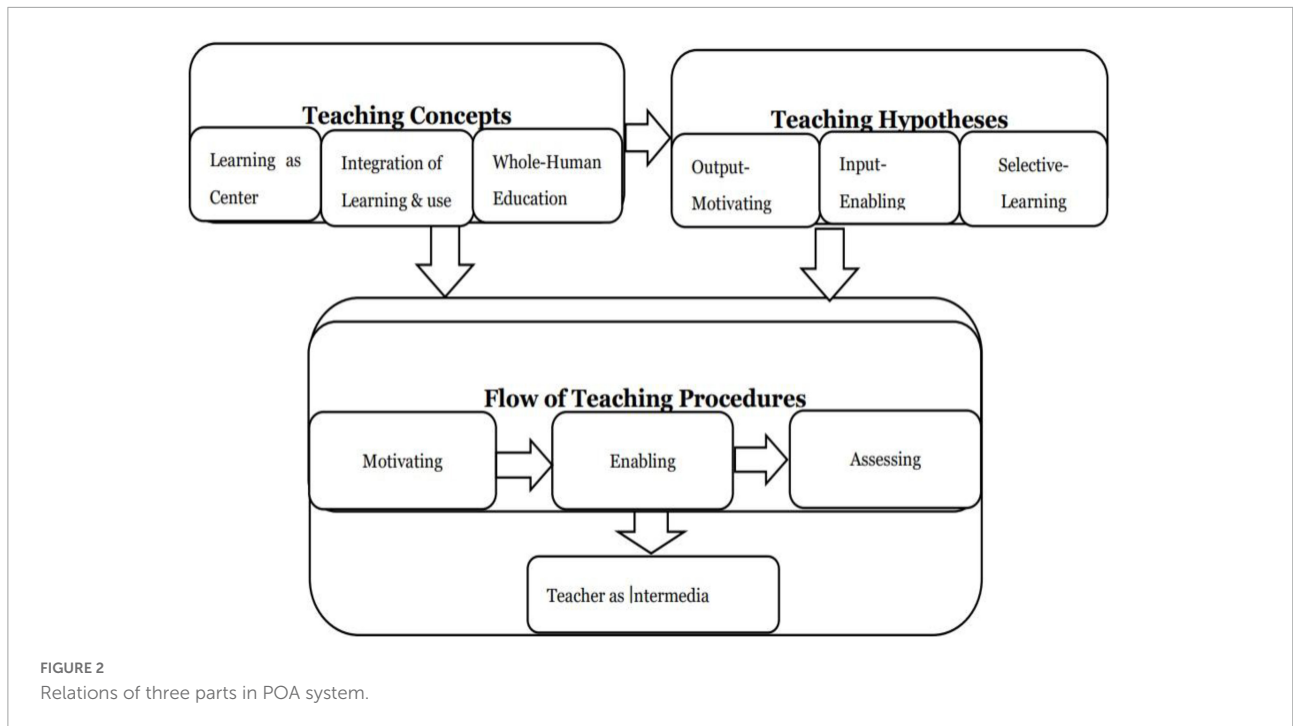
Teaching Concepts

Learning as Center

Integration of Learning & use

Whole-Human Education

Teaching Hypotheses

Output-Motivating

Input-Enabling

Selective-Learning

Flow of Teaching Procedures

Motivating

Enabling

Assessing

Teacher as |ntermedia

FIGURE 2
Relations of three parts in POA system.